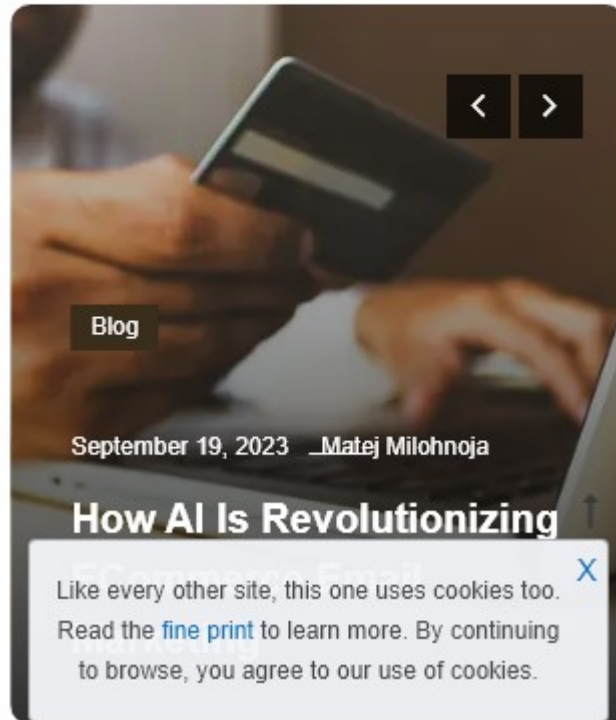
<

>

Blog

September 19, 2023 Matej Milohnoja

How AI Is Revolutionizing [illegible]

X

Like every other site, this one uses cookies too. Read the fine print to learn more. By continuing to browse, you agree to our use of cookies.